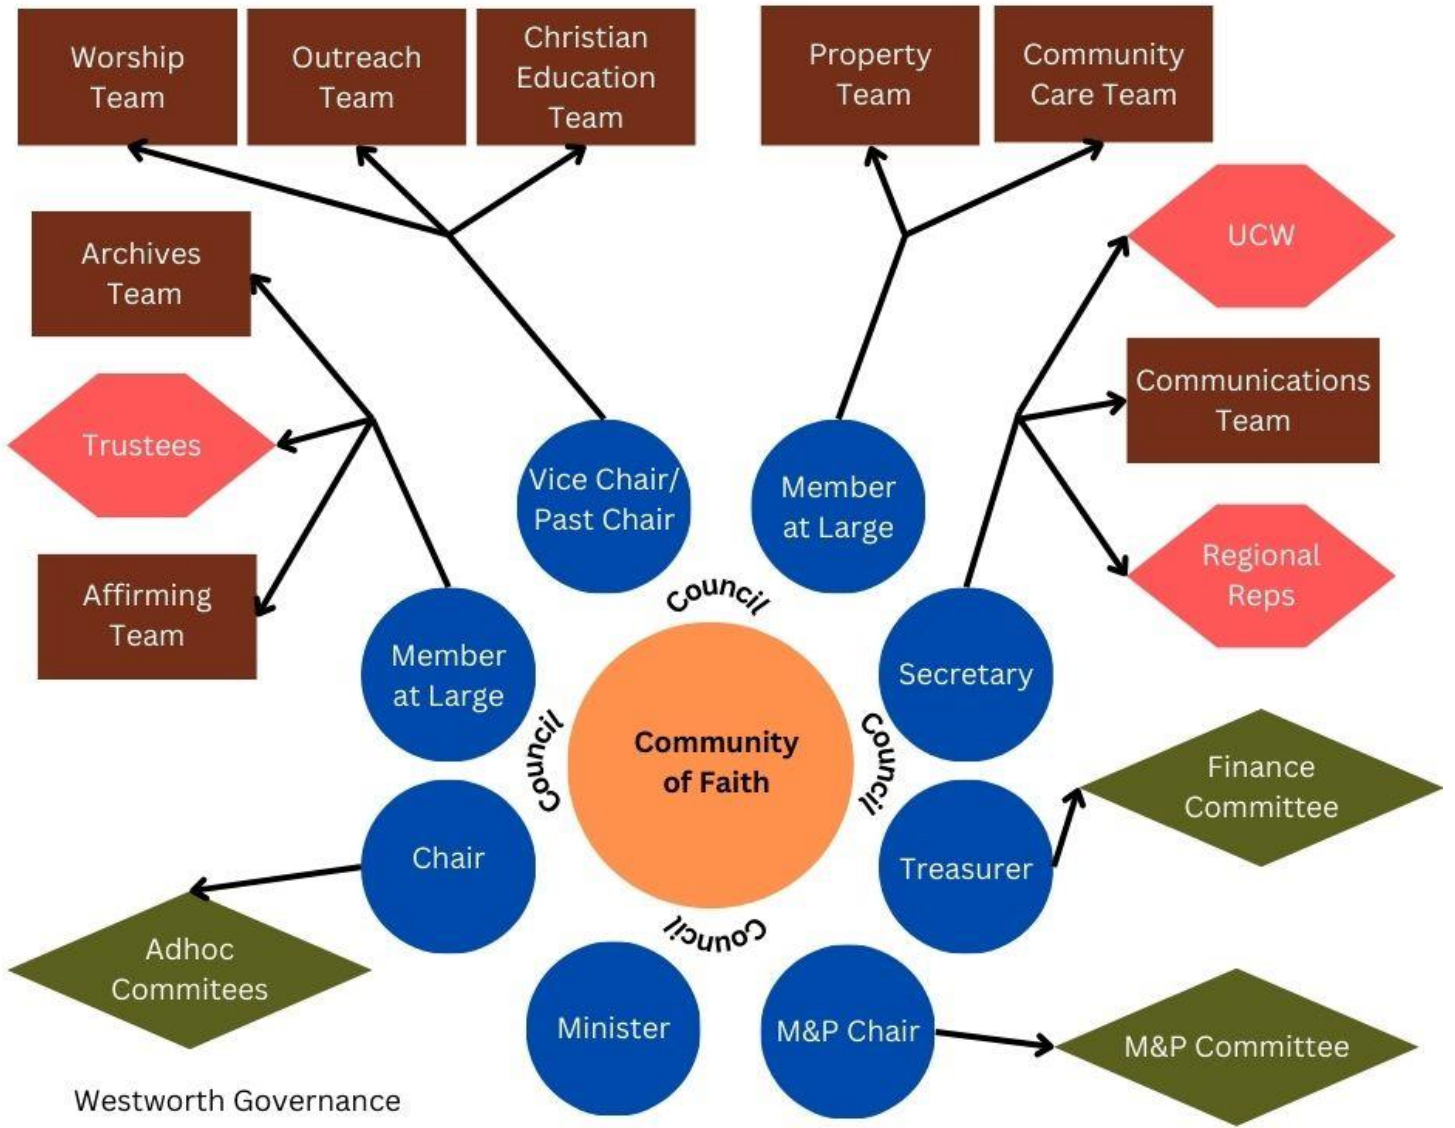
Worship Team

Outreach Team

Christian Education Team

Property Team

Community Care Team

Archives Team

UCW

Trustees

Communications Team

Affirming Team

Regional Reps

Vice Chair/ Past Chair

Member at Large

Council

Member at Large

Secretary

Council

Community of Faith

Council

Finance Committee

Chair

Treasurer

Council

Adhoc Commitees

Minister

M&P Chair

M&P Committee

Westworth Governance